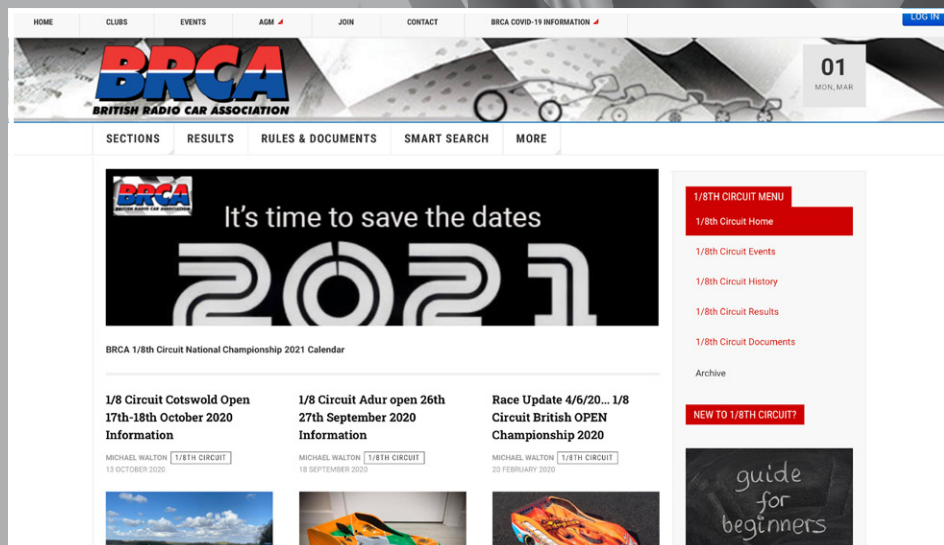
HOME CLUBS EVENTS AGM JOIN CONTACT BRCA COVID-19 INFORMATION LOG IN

BRCA
BRITISH RADIO CAR ASSOCIATION

01
MON, MAR

SECTIONS RESULTS RULES & DOCUMENTS SMART SEARCH MORE

BRCA
BRITISH RADIO CAR ASSOCIATION

It's time to save the dates
2021

BRCA 1/8th Circuit National Championship 2021 Calendar

1/8 Circuit Cotswold Open 17th-18th October 2020 Information
MICHAEL WALTON 1/8TH CIRCUIT
13 OCTOBER 2020

1/8 Circuit Adur open 26th 27th September 2020 Information
MICHAEL WALTON 1/8TH CIRCUIT
18 SEPTEMBER 2020

Race Update 4/6/20… 1/8 Circuit British OPEN Championship 2020
MICHAEL WALTON 1/8TH CIRCUIT
20 FEBRUARY 2020

1/8TH CIRCUIT MENU
1/8th Circuit Home
1/8th Circuit Events
1/8th Circuit History
1/8th Circuit Results
1/8th Circuit Documents
Archive

NEW TO 1/8TH CIRCUIT?

guide for beginners